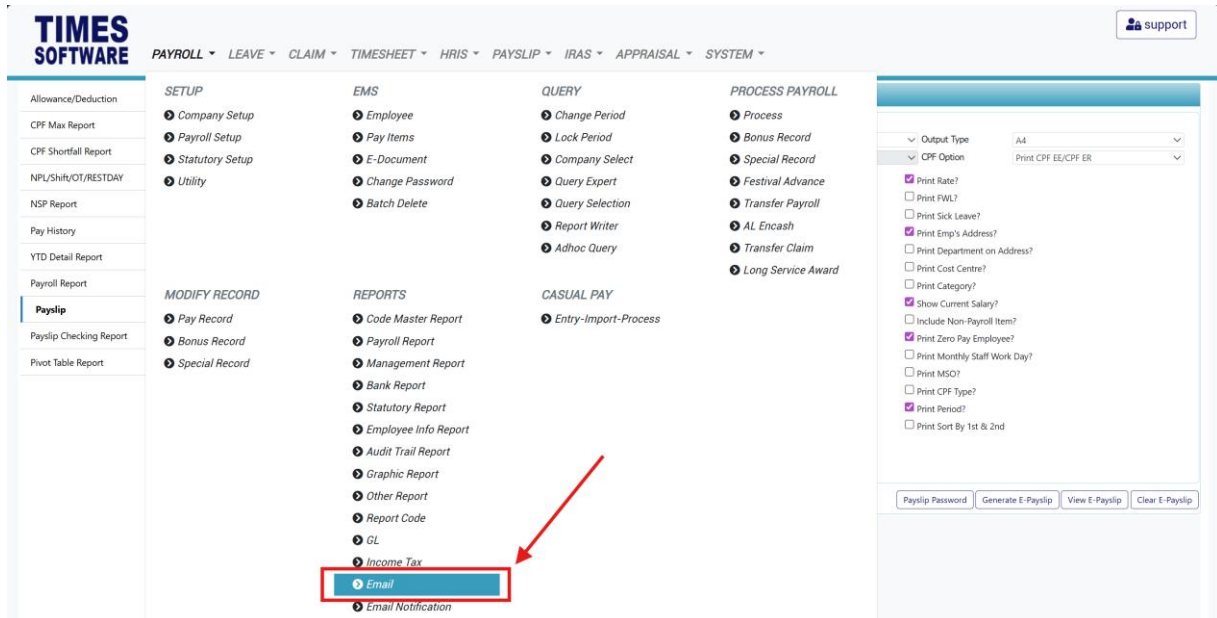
TIMES SOFTWARE

PAYROLL ▾ LEAVE ▾ CLAIM ▾ TIMESHEET ▾ HRIS ▾ PAYSLIP ▾ IRAS ▾ APPRAISAL ▾ SYSTEM ▾

support

Allowance/Deduction
CPF Max Report
CPF Shortfall Report
NPL/Shift/OT/RESTDAY
NSP Report
Pay History
YTD Detail Report
Payroll Report
Payslip
Payslip Checking Report
Pivot Table Report

SETUP
Company Setup
Payroll Setup
Statutory Setup
Utility

EMS
Employee
Pay Items
E-Document
Change Password
Batch Delete

QUERY
Change Period
Lock Period
Company Select
Query Expert
Query Selection
Report Writer
Adhoc Query

PROCESS PAYROLL
Process
Bonus Record
Special Record
Festival Advance
Transfer Payroll
AL Encash
Transfer Claim
Long Service Award

MODIFY RECORD
Pay Record
Bonus Record
Special Record

REPORTS
Code Master Report
Payroll Report
Management Report
Bank Report
Statutory Report
Employee Info Report
Audit Trail Report
Graphic Report
Other Report
Report Code
GL
Income Tax
Email
Email Notification

CASUAL PAY
Entry-Import-Process

Output Type A4
CPF Option Print CPF EE/CPF ER
Print Rate?
Print FWL?
Print Sick Leave?
Print Emp's Address?
Print Department on Address?
Print Cost Centre?
Print Category?
Show Current Salary?
Include Non-Payroll Item?
Print Zero Pay Employee?
Print Monthly Staff Work Day?
Print MSO?
Print CPF Type?
Print Period?
Print Sort By 1st & 2nd

Payslip Password | Generate E-Payslip | View E-Payslip | Clear E-Payslip